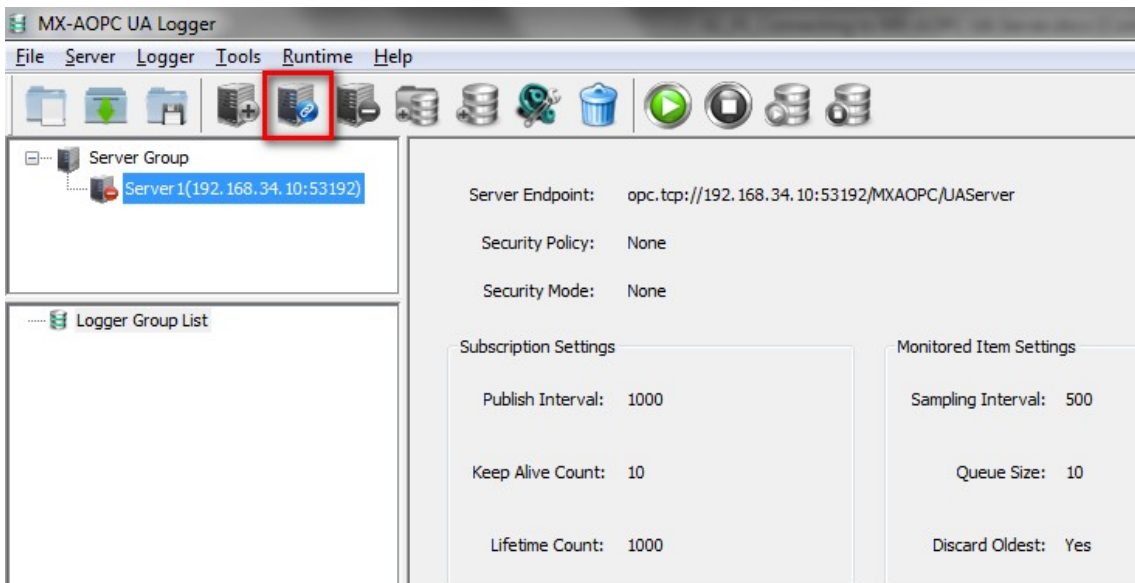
MX-AOPC UA Logger

File Server Logger Tools Runtime Help

Server Group

Server1(192.168.34.10:53192)

Logger Group List

Server Endpoint: opc.tcp://192.168.34.10:53192/MXAOPC/UAServer

Security Policy: None

Security Mode: None

Subscription Settings

Publish Interval: 1000

Keep Alive Count: 10

Lifetime Count: 1000

Monitored Item Settings

Sampling Interval: 500

Queue Size: 10

Discard Oldest: Yes